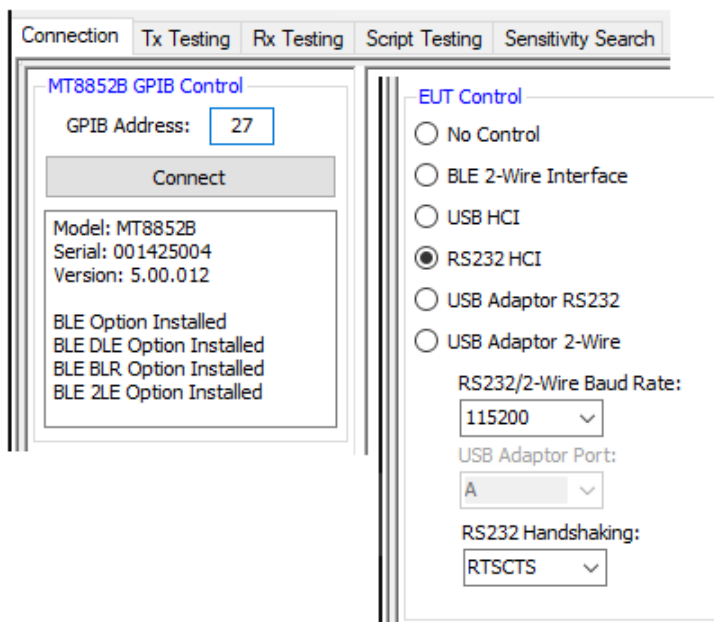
Connection | Tx Testing | Rx Testing | Script Testing | Sensitivity Search

MT8852B GPIB Control
GPIB Address: 27
Connect

Model: MT8852B
Serial: 001425004
Version: 5.00.012

BLE Option Installed
BLE DLE Option Installed
BLE BLR Option Installed
BLE 2LE Option Installed

EUT Control
No Control
BLE 2-Wire Interface
USB HCI
RS232 HCI
USB Adaptor RS232
USB Adaptor 2-Wire
RS232/2-Wire Baud Rate:
115200
USB Adaptor Port:
A
RS232 Handshaking:
RTSCTS